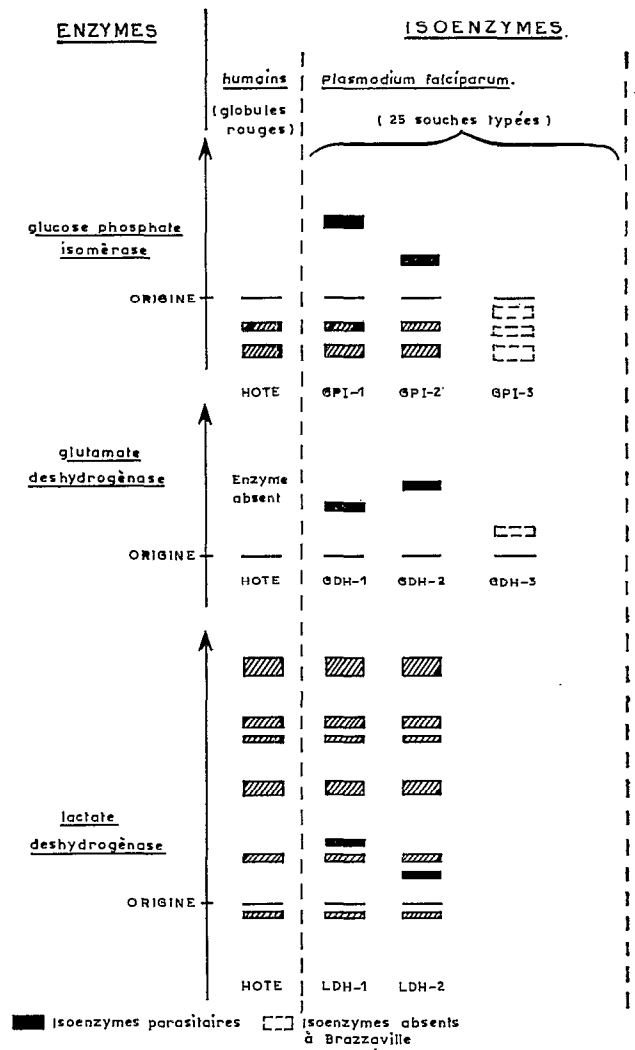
ENZYMES

ISOENZYMES.

humains
(globules rouges)

Plasmodium falciparum.
(25 souches typées)

glucose phosphate isomèrase

ORIGINE

HOTE GPI-1 GPI-2 GPI-3

glutamate deshydrogènase

Enzyme absent

ORIGINE

HOTE GDH-1 GDH-2 GDH-3

lactate deshydrogènase

ORIGINE

HOTE LDH-1 LDH-2

Isoenzymes parasitaires

Isoenzymes absents à Brazzaville